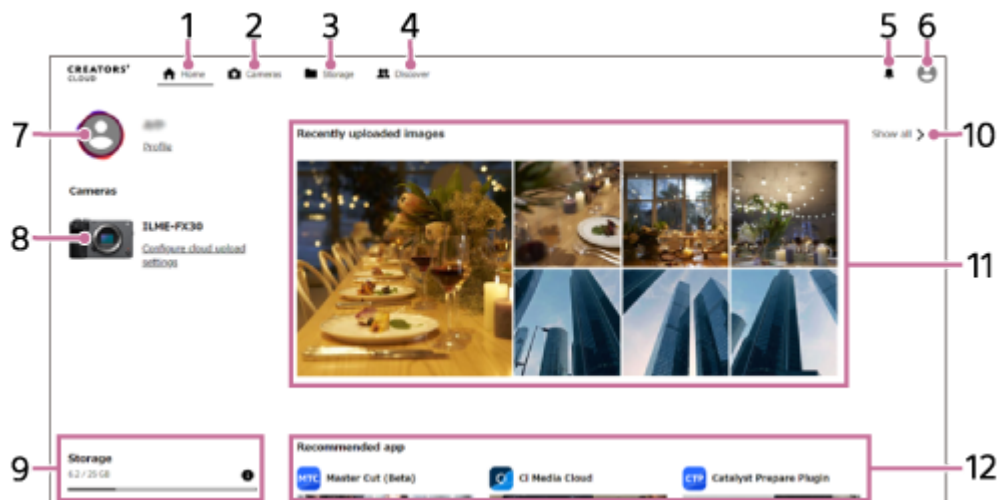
1 2 3 4 5 6

CREATORS' CLOUD

Home Cameras Storage Discover

7

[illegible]

Profile

Cameras

8

ILME-FX30

Configure cloud upload settings

Recently uploaded images

Show all >

10

11

9

Storage

6.2 / 25 GB

Recommended app

12

MTC Master Cut (Beta)

CI Media Cloud

CTP Catalyst Prepare Plugin